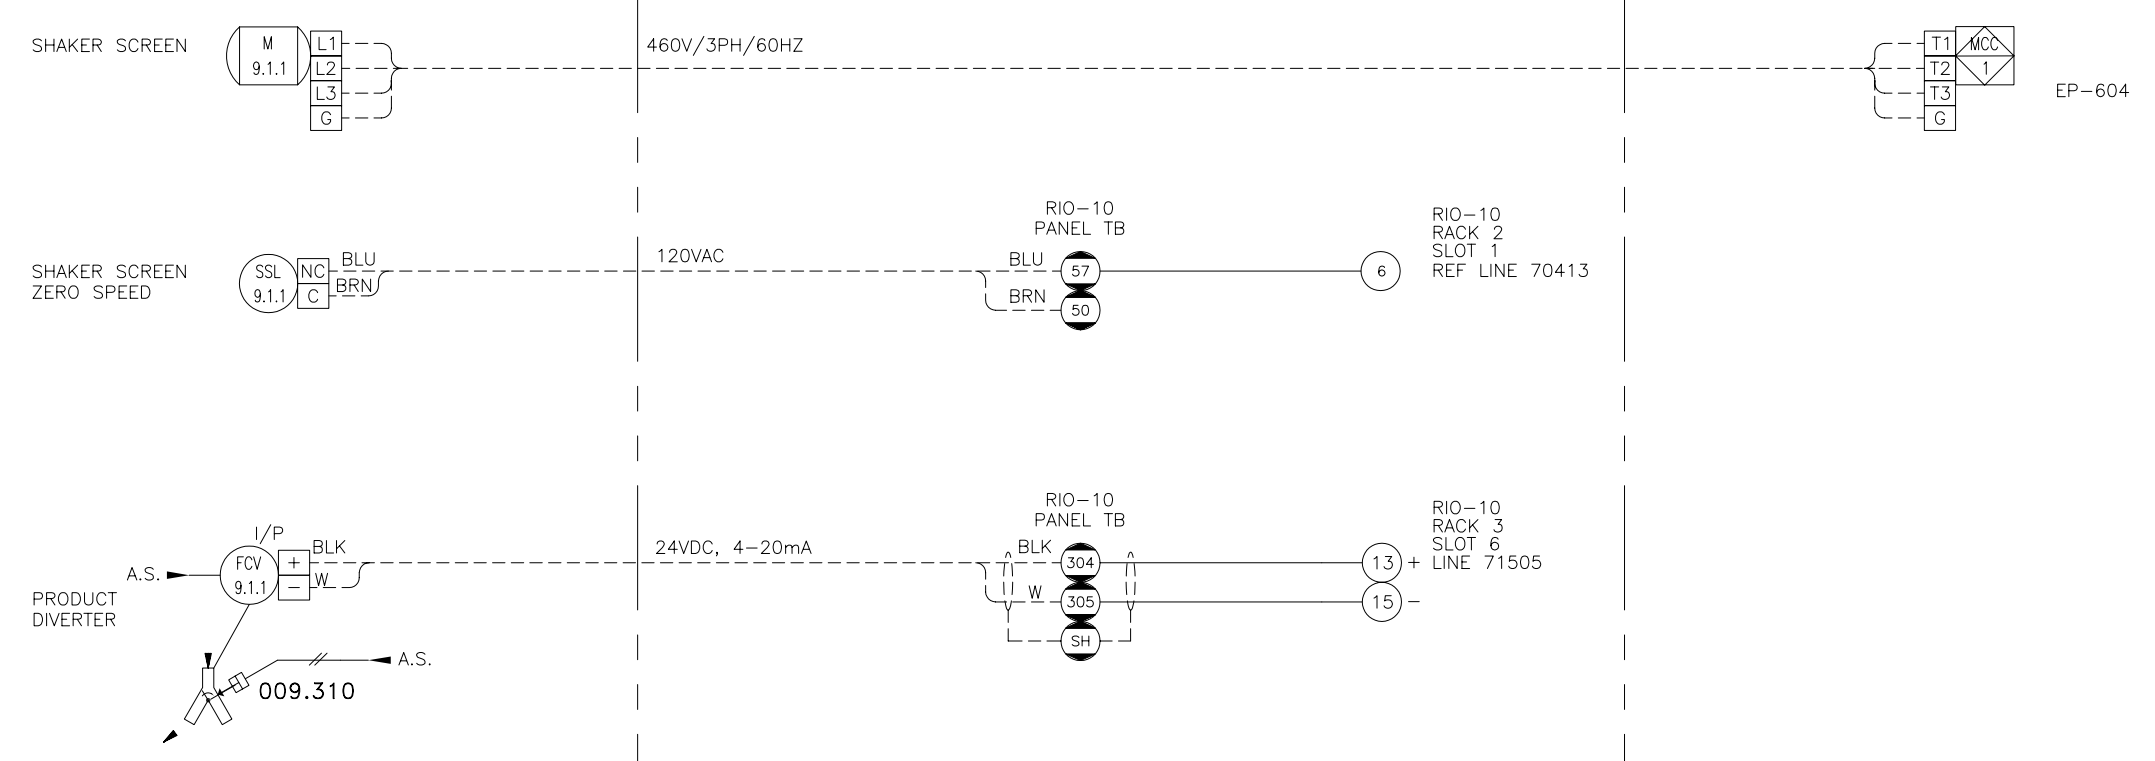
SHAKER SCREEN

M
9.1.1

L1
L2
L3
G

460V/3PH/60HZ

T1
T2
T3
G

MCC
1

EP–604

RIO–10
PANEL TB

RIO–10
RACK 2
SLOT 1
REF LINE 70413

SHAKER SCREEN
ZERO SPEED

SSL
9.1.1

NC
C

BLU
BRN

120VAC

BLU
BRN

57
50

6

RIO–10
PANEL TB

RIO–10
RACK 3
SLOT 6
LINE 71505

I/P

A.S.

FCV
9.1.1

+
–

BLK
W

24VDC, 4–20mA

BLK
W

304
305
SH

13 +
15 –

PRODUCT
DIVERTER

A.S.

009.310